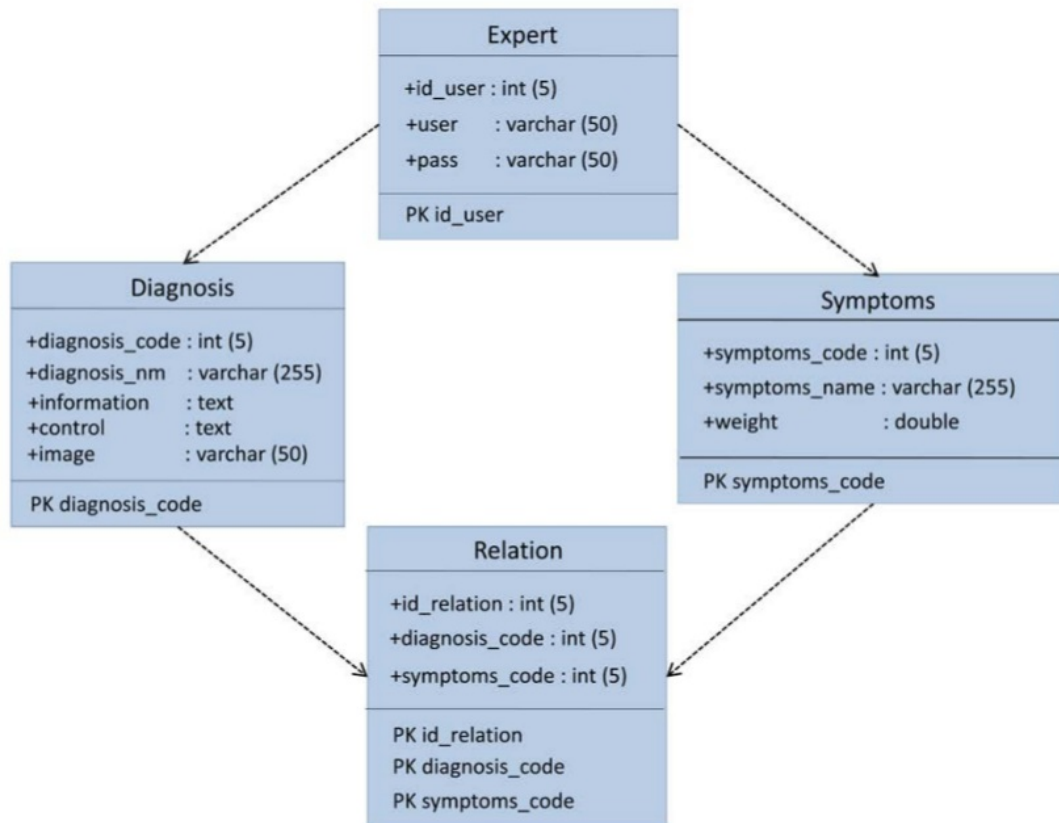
Expert

+id_user : int (5)
+user : varchar (50)
+pass : varchar (50)

PK id_user

Diagnosis

+diagnosis_code : int (5)
+diagnosis_nm : varchar (255)
+information : text
+control : text
+image : varchar (50)

PK diagnosis_code

Symptoms

+symptoms_code : int (5)
+symptoms_name : varchar (255)
+weight : double

PK symptoms_code

Relation

+id_relation : int (5)
+diagnosis_code : int (5)
+symptoms_code : int (5)

PK id_relation
PK diagnosis_code
PK symptoms_code